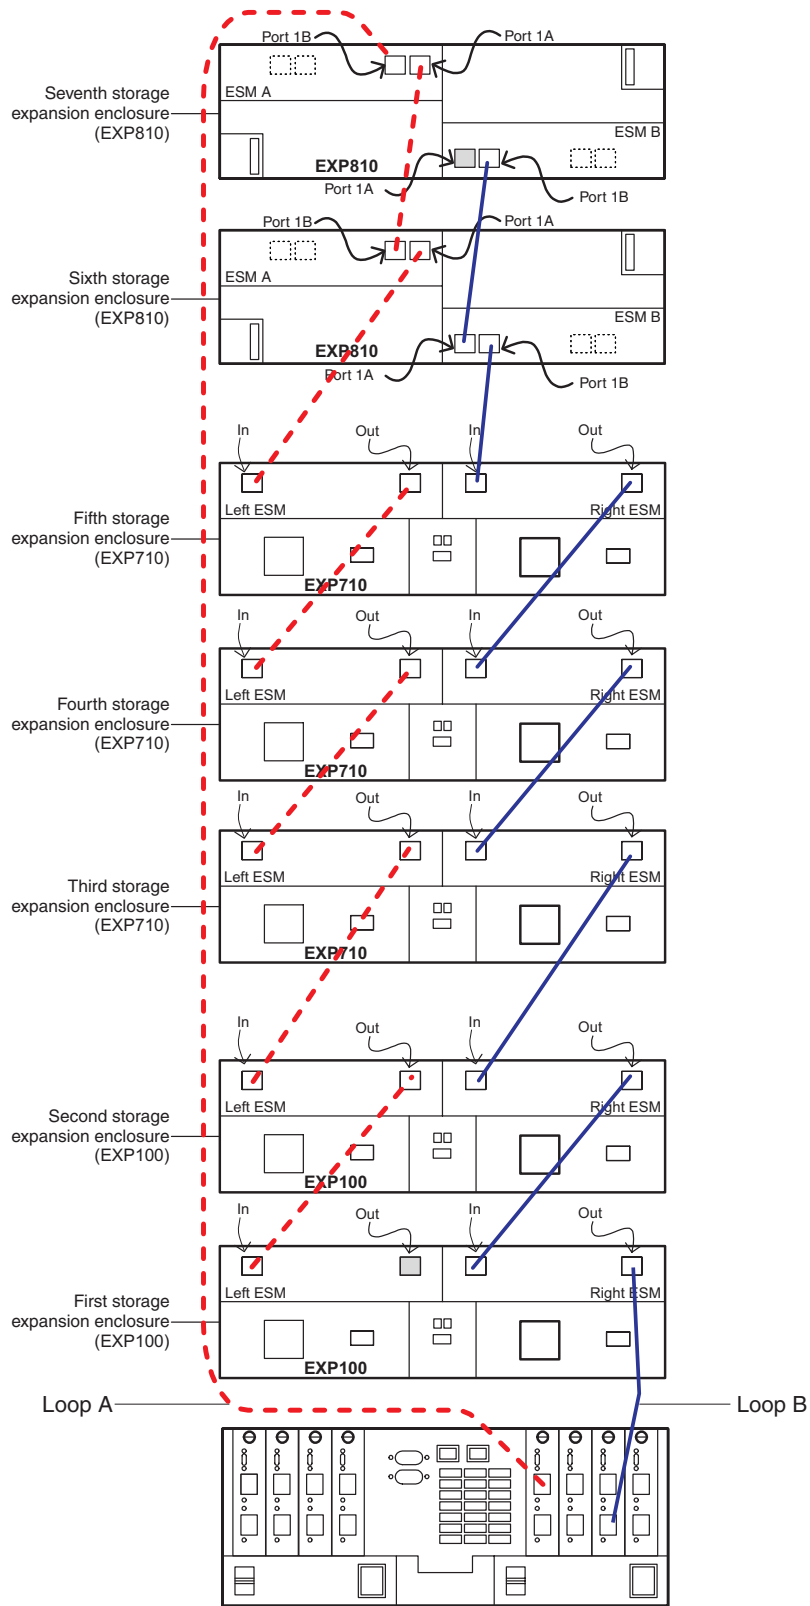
Port 1B
Port 1A
Seventh storage expansion enclosure (EXP810)
ESM A
ESM B
EXP810
Port 1A
Port 1B

Port 1B
Port 1A
Sixth storage expansion enclosure (EXP810)
ESM A
ESM B
EXP810
Port 1A
Port 1B

In
Out
In
Out
Fifth storage expansion enclosure (EXP710)
Left ESM
Right ESM
EXP710

In
Out
In
Out
Fourth storage expansion enclosure (EXP710)
Left ESM
Right ESM
EXP710

In
Out
In
Out
Third storage expansion enclosure (EXP710)
Left ESM
Right ESM
EXP710

In
Out
In
Out
Second storage expansion enclosure (EXP100)
Left ESM
Right ESM
EXP100

In
Out
In
Out
First storage expansion enclosure (EXP100)
Left ESM
Right ESM
EXP100

Loop A
Loop B